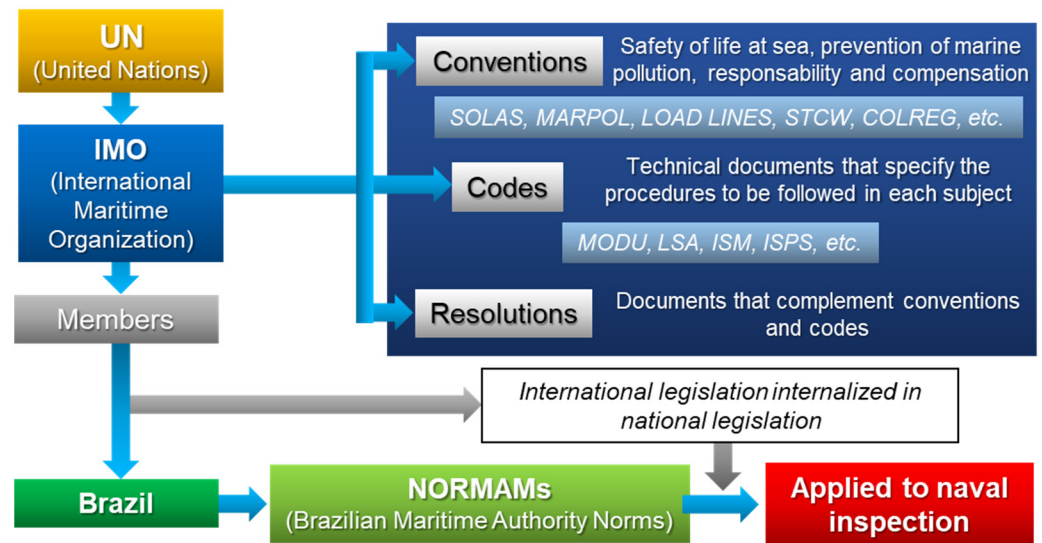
UN
(United Nations)

IMO
(International Maritime Organization)

Members

Conventions

Safety of life at sea, prevention of marine pollution, responsability and compensation

SOLAS, MARPOL, LOAD LINES, STCW, COLREG, etc.

Codes

Technical documents that specify the procedures to be followed in each subject

MODU, LSA, ISM, ISPS, etc.

Resolutions

Documents that complement conventions and codes

International legislation internalized in national legislation

Brazil

NORMAMs
(Brazilian Maritime Authority Norms)

Applied to naval inspection